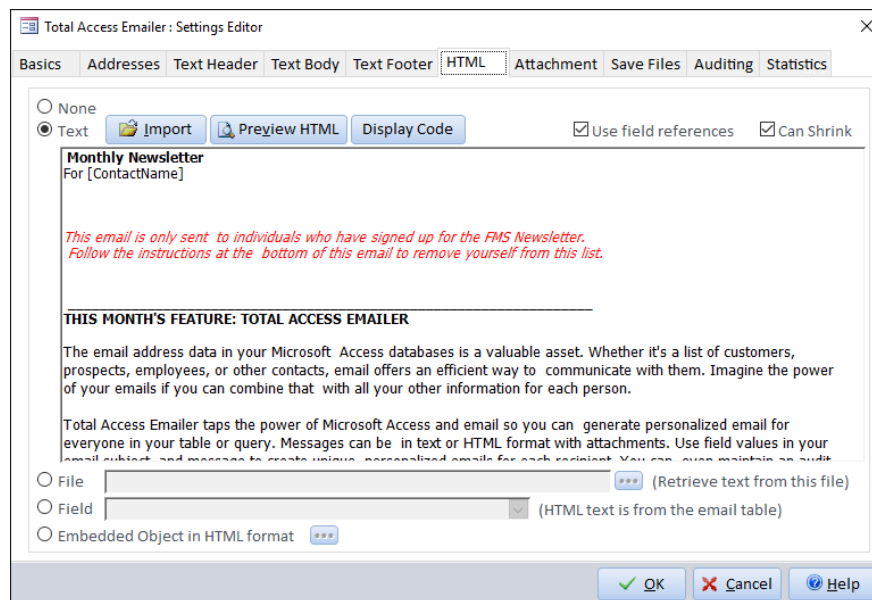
Total Access Emailer : Settings Editor

Basics | Addresses | Text Header | Text Body | Text Footer | HTML | Attachment | Save Files | Auditing | Statistics

None
Text
Import
Preview HTML
Display Code
Use field references
Can Shrink

Monthly Newsletter
For [ContactName]

This email is only sent to individuals who have signed up for the FMS Newsletter.
Follow the instructions at the bottom of this email to remove yourself from this list.

THIS MONTH'S FEATURE: TOTAL ACCESS EMAILER

The email address data in your Microsoft Access databases is a valuable asset. Whether it's a list of customers, prospects, employees, or other contacts, email offers an efficient way to communicate with them. Imagine the power of your emails if you can combine that with all your other information for each person.

Total Access Emailer taps the power of Microsoft Access and email so you can generate personalized email for everyone in your table or query. Messages can be in text or HTML format with attachments. Use field values in your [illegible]

File
(Retrieve text from this file)
Field
(HTML text is from the email table)
Embedded Object in HTML format

OK
Cancel
Help